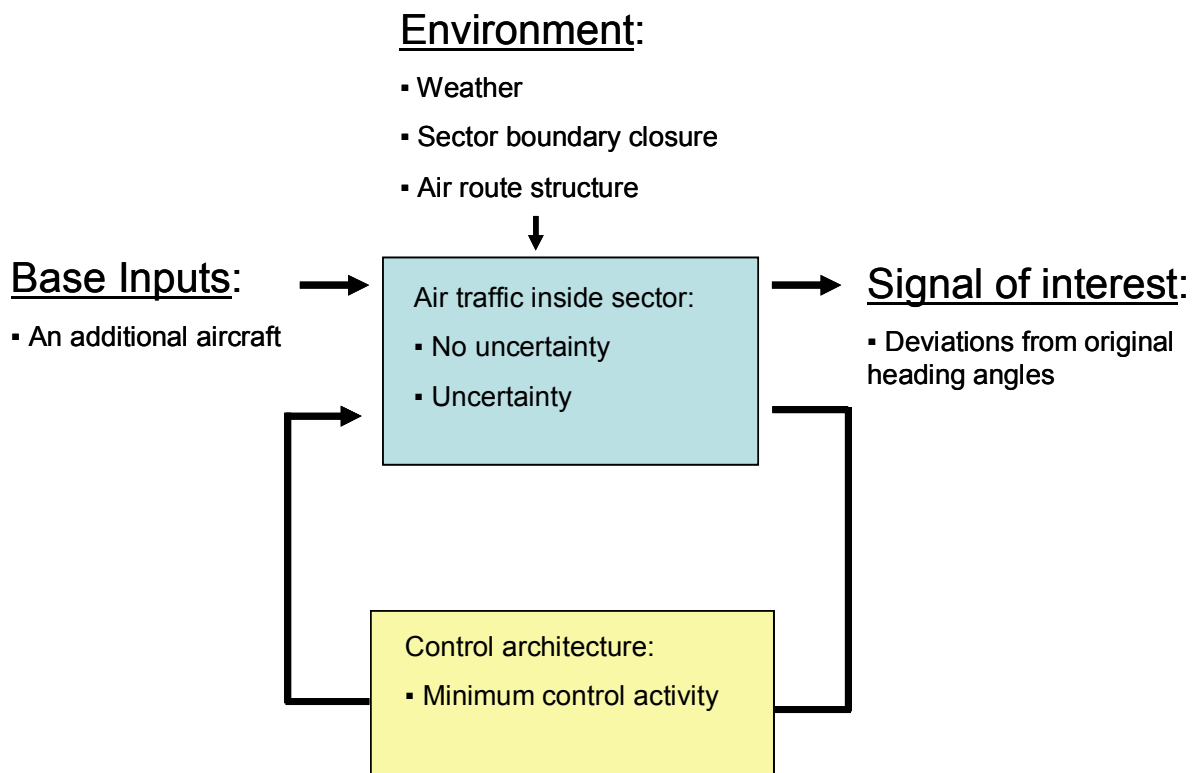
Environment:

▪ Weather

▪ Sector boundary closure

▪ Air route structure

Base Inputs:

▪ An additional aircraft

Air traffic inside sector:

▪ No uncertainty

▪ Uncertainty

Signal of interest:

▪ Deviations from original heading angles

Control architecture:

▪ Minimum control activity